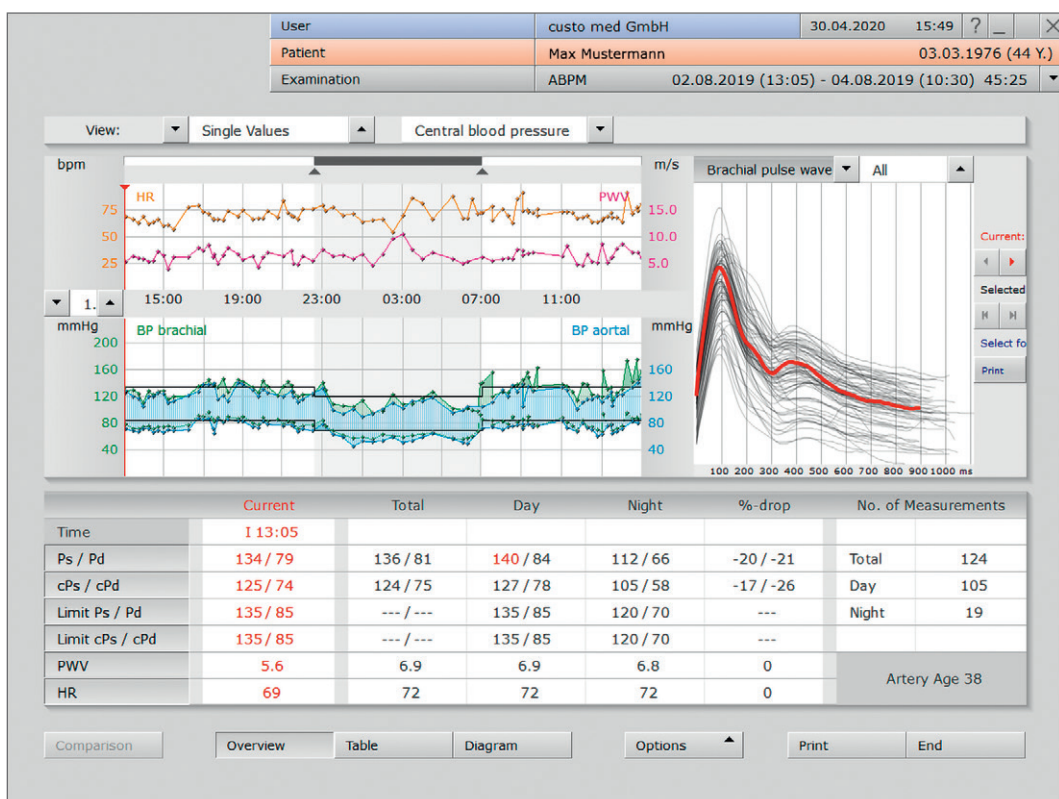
User | custo med GmbH | 30.04.2020 15:49 ? _ X
Patient | Max Mustermann | 03.03.1976 (44 Y.)
Examination | ABPM | 02.08.2019 (13:05) - 04.08.2019 (10:30) 45:25

View: Single Values | Central blood pressure

bpm
HR
75
50
25
m/s
PWV
15.0
10.0
5.0
1.
15:00 19:00 23:00 03:00 07:00 11:00

mmHg
BP brachial
200
160
120
80
40
BP aortal
mmHg
160
120
80
40

Brachial pulse wave | All
100 200 300 400 500 600 700 800 900 1000 ms

Current:
Selected
Select fo
Print

| | Current | Total | Day | Night | %-drop | No. of Measurements | |
|---|---|---|---|---|---|---|---|
| Time | I 13:05 | | | | | | |
| Ps / Pd | 134 / 79 | 136 / 81 | 140 / 84 | 112 / 66 | -20 / -21 | Total | 124 |
| cPs / cPd | 125 / 74 | 124 / 75 | 127 / 78 | 105 / 58 | -17 / -26 | Day | 105 |
| Limit Ps / Pd | 135 / 85 | --- / --- | 135 / 85 | 120 / 70 | --- | Night | 19 |
| Limit cPs / cPd | 135 / 85 | --- / --- | 135 / 85 | 120 / 70 | --- | | |
| PWV | 5.6 | 6.9 | 6.9 | 6.8 | 0 | Artery Age 38 | |
| HR | 69 | 72 | 72 | 72 | 0 | | |

Comparison | Overview | Table | Diagram | Options | Print | End